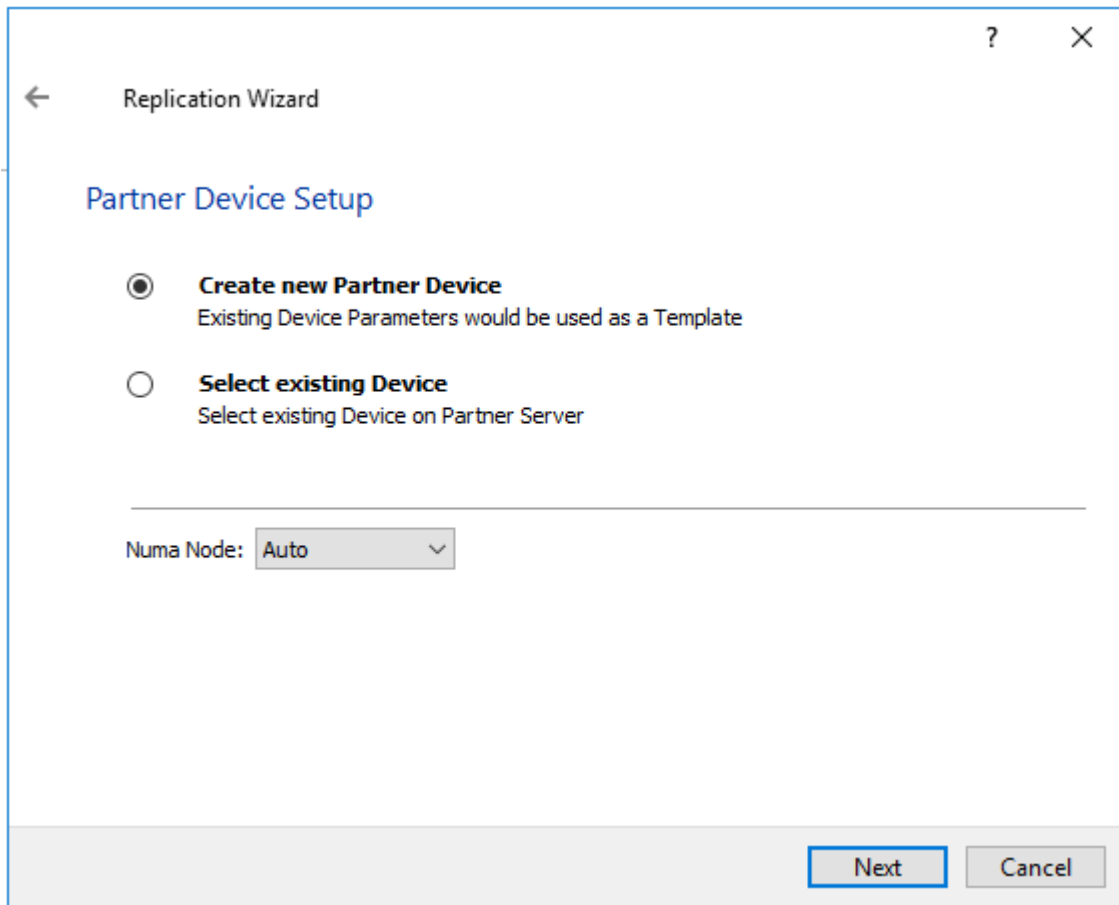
?

Replication Wizard

Partner Device Setup

Create new Partner Device
Existing Device Parameters would be used as a Template

Select existing Device
Select existing Device on Partner Server

Numa Node: Auto

Next Cancel